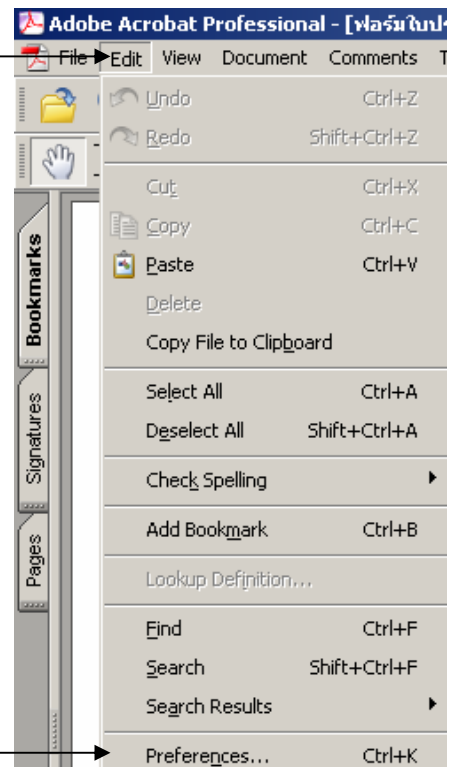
Adobe Acrobat Professional - [ฟอร์มในป

File Edit View Document Comments T

Bookmarks
Signatures
Pages

Undo Ctrl+Z
Redo Shift+Ctrl+Z
Cut Ctrl+X
Copy Ctrl+C
Paste Ctrl+V
Delete
Copy File to Clipboard
Select All Ctrl+A
Deselect All Shift+Ctrl+A
Check Spelling
Add Bookmark Ctrl+B
Lookup Definition...
Find Ctrl+F
Search Shift+Ctrl+F
Search Results
Preferences... Ctrl+K